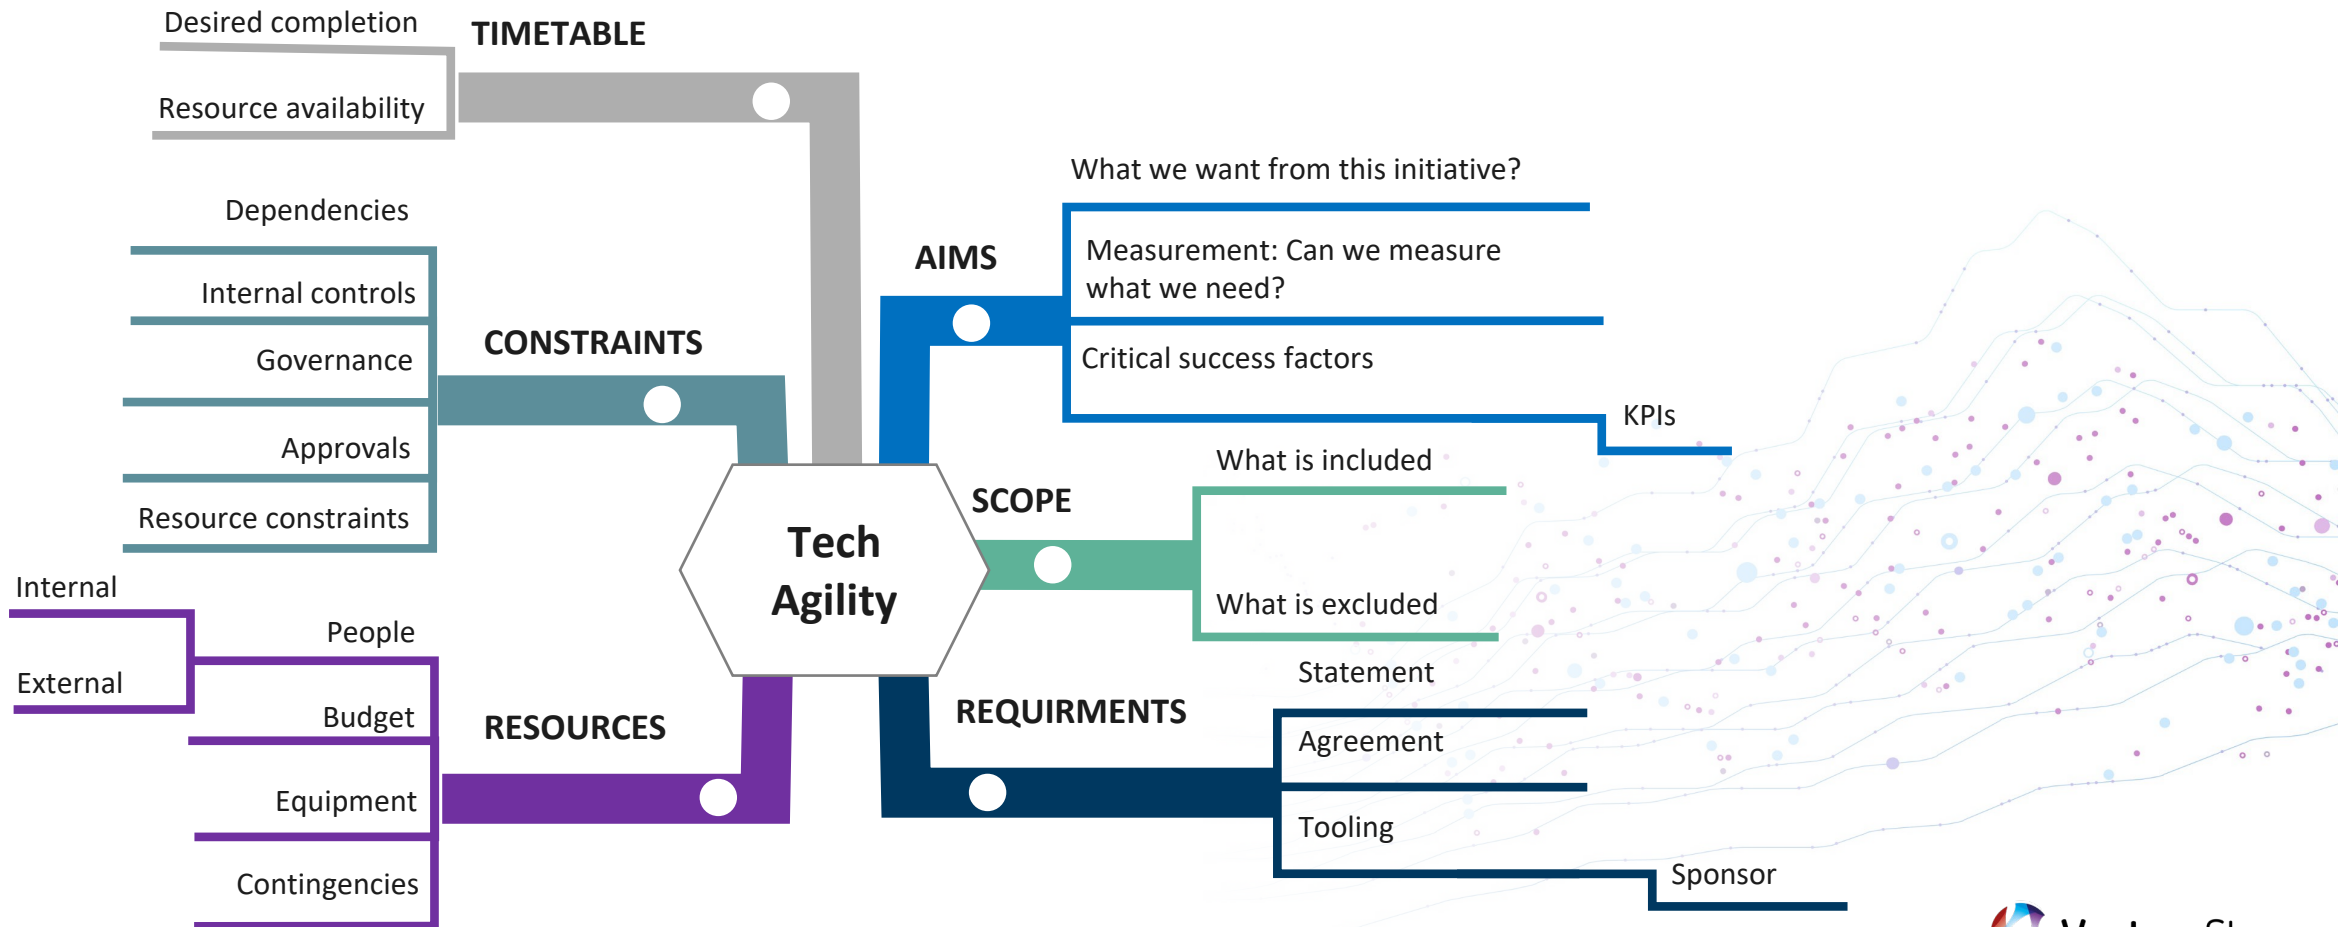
Tech Agility

TIMETABLE
Desired completion
Resource availability

CONSTRAINTS
Dependencies
Internal controls
Governance
Approvals
Resource constraints

RESOURCES
People
Internal
External
Budget
Equipment
Contingencies

AIMS
What we want from this initiative?
Measurement: Can we measure what we need?
Critical success factors
KPIs

SCOPE
What is included
What is excluded

REQUIRMENTS
Statement
Agreement
Tooling
Sponsor

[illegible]